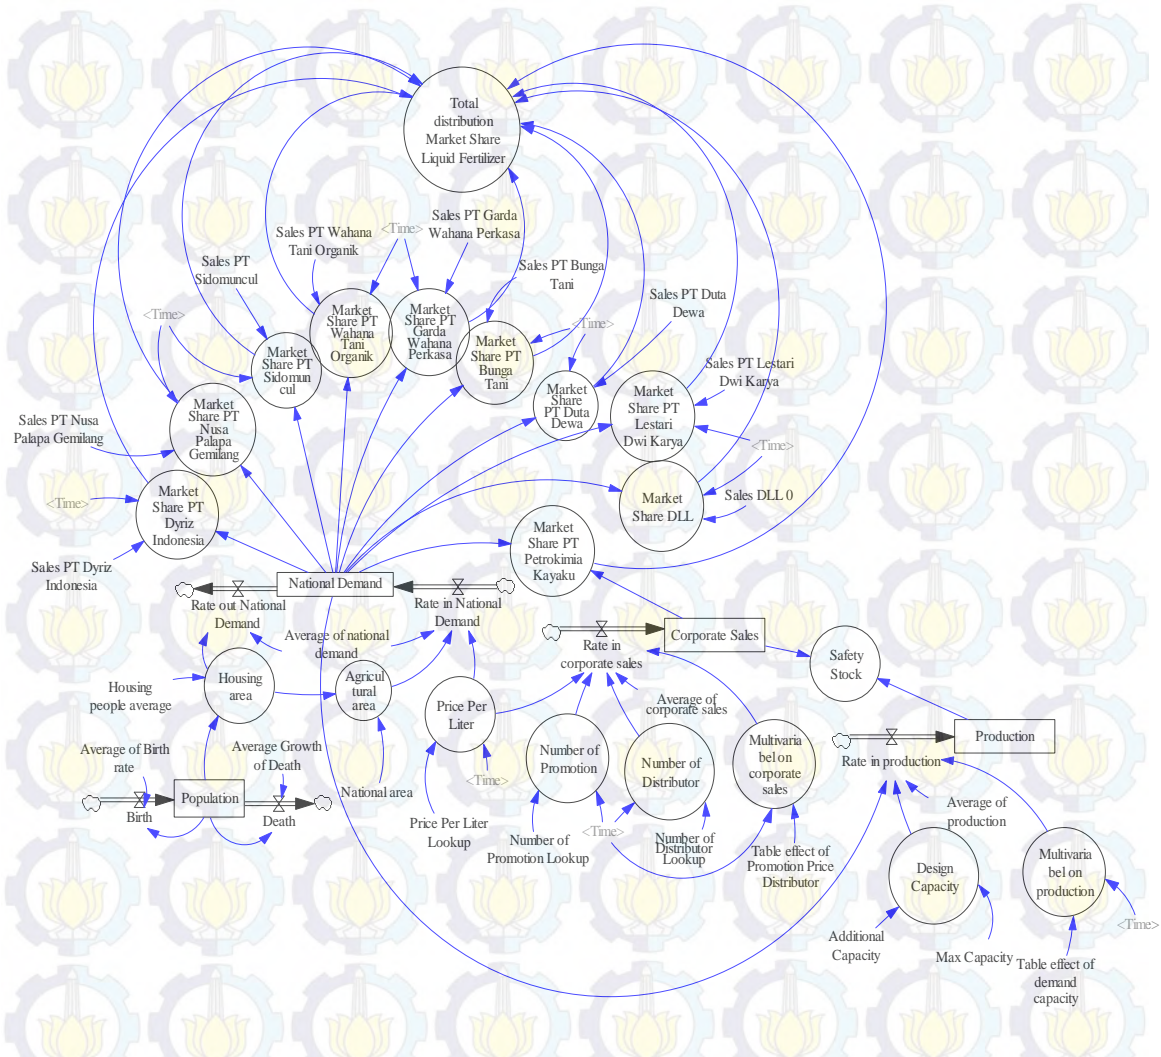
Total distribution Market Share Liquid Fertilizer

Sales PT Wahana Tani Organik

<Time>

Sales PT Garda Wahana Perkasa

Sales PT Bunga Tani

Sales PT Sidomuncul

Sales PT Duta Dewa

<Time>

<Time>

Market Share PT Wahana Tani Organik

Market Share PT Garda Wahana Perkasa

Market Share PT Bunga Tani

Market Share PT Sidomuncul

Sales PT Lestari Dwi Karya

Market Share PT Duta Dewa

Market Share PT Lestari Dwi Karya

Market Share PT Nusa Palapa Gemilang

Sales PT Nusa Palapa Gemilang

<Time>

<Time>

Market Share DLL

Sales DLL 0

Market Share PT Dyriz Indonesia

Market Share PT Petrokimia Kayaku

Sales PT Dyriz Indonesia

National Demand

Rate out National Demand

Rate in National Demand

Average of national demand

Corporate Sales

Rate in corporate sales

Safety Stock

Housing area

Agricultural area

Housing people average

Price Per Liter

Average of corporate sales

Production

Multivariabel on corporate sales

Rate in production

Number of Promotion

Number of Distributor

Average of Birth rate

Average Growth of Death

Average of production

Population

Birth

Death

National area

<Time>

<Time>

Price Per Liter Lookup

Number of Promotion Lookup

Number of Distributor Lookup

Table effect of Promotion Price Distributor

Design Capacity

Multivariabel on production

<Time>

Additional Capacity

Max Capacity

Table effect of demand capacity